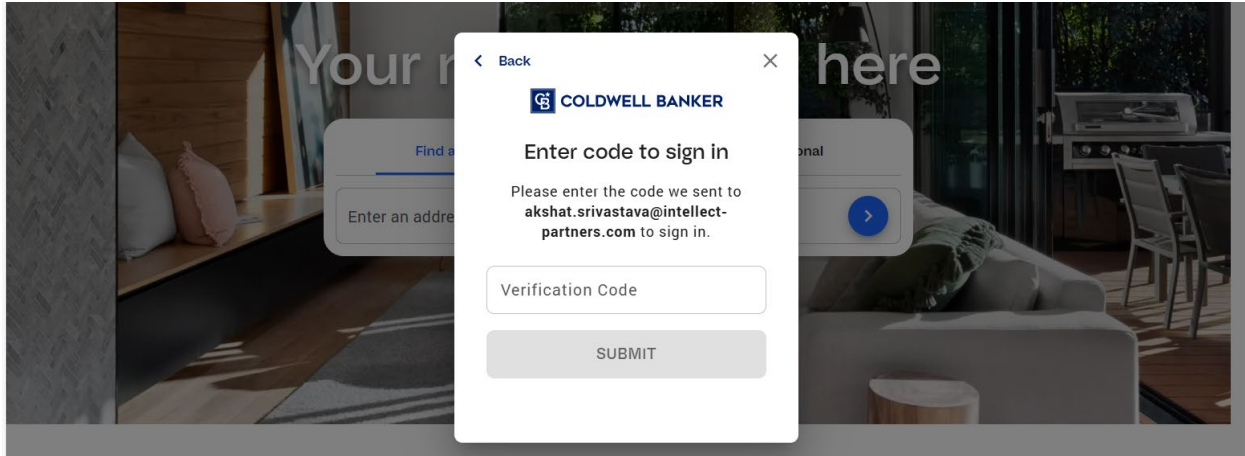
Your r here

Find a

onal

Enter an addre

< Back

×

CB COLDWELL BANKER

Enter code to sign in

Please enter the code we sent to **akshat.srivastava@intellect-partners.com** to sign in.

Verification Code

SUBMIT